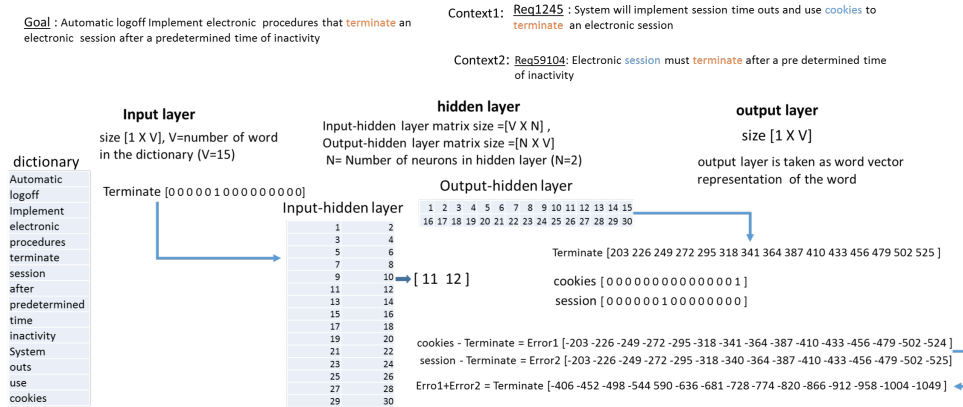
Goal : Automatic logoff Implement electronic procedures that terminate an electronic session after a predetermined time of inactivity

Context1: Req1245 : System will implement session time outs and use cookies to terminate an electronic session

Context2: Req59104: Electronic session must terminate after a pre determined time of inactivity

Input layer
size [1 X V], V=number of word in the dictionary (V=15)

hidden layer
Input-hidden layer matrix size =[V X N] ,
Output-hidden layer matrix size =[N X V]
N= Number of neurons in hidden layer (N=2)

output layer
size [1 X V]
output layer is taken as word vector representation of the word

dictionary
Automatic
logoff
Implement
electronic
procedures
terminate
session
after
predetermined
time
inactivity
System
outs
use
cookies

Terminate [0 0 0 0 0 1 0 0 0 0 0 0 0 0 0]

Output-hidden layer
| 1 | 2 | 3 | 4 | 5 | 6 | 7 | 8 | 9 | 10 | 11 | 12 | 13 | 14 | 15 |
|---|---|---|---|---|---|---|---|---|---|---|---|---|---|---|
| 16 | 17 | 18 | 19 | 20 | 21 | 22 | 23 | 24 | 25 | 26 | 27 | 28 | 29 | 30 |

Input-hidden layer
| 1 | 2 |
|---|---|
| 3 | 4 |
| 5 | 6 |
| 7 | 8 |
| 9 | 10 |
| 11 | 12 |
| 13 | 14 |
| 15 | 16 |
| 17 | 18 |
| 19 | 20 |
| 21 | 22 |
| 23 | 24 |
| 25 | 26 |
| 27 | 28 |
| 29 | 30 |

[ 11 12 ]

Terminate [203 226 249 272 295 318 341 364 387 410 433 456 479 502 525 ]

cookies [ 0 0 0 0 0 0 0 0 0 0 0 0 0 0 1 ]
session [ 0 0 0 0 0 0 1 0 0 0 0 0 0 0 0 ]

cookies - Terminate = Error1 [-203 -226 -249 -272 -295 -318 -341 -364 -387 -410 -433 -456 -479 -502 -524 ]
session - Terminate = Error2 [-203 -226 -249 -272 -295 -318 -340 -364 -387 -410 -433 -456 -479 -502 -525]

Erro1+Error2 = Terminate [-406 -452 -498 -544 590 -636 -681 -728 -774 -820 -866 -912 -958 -1004 -1049 ]